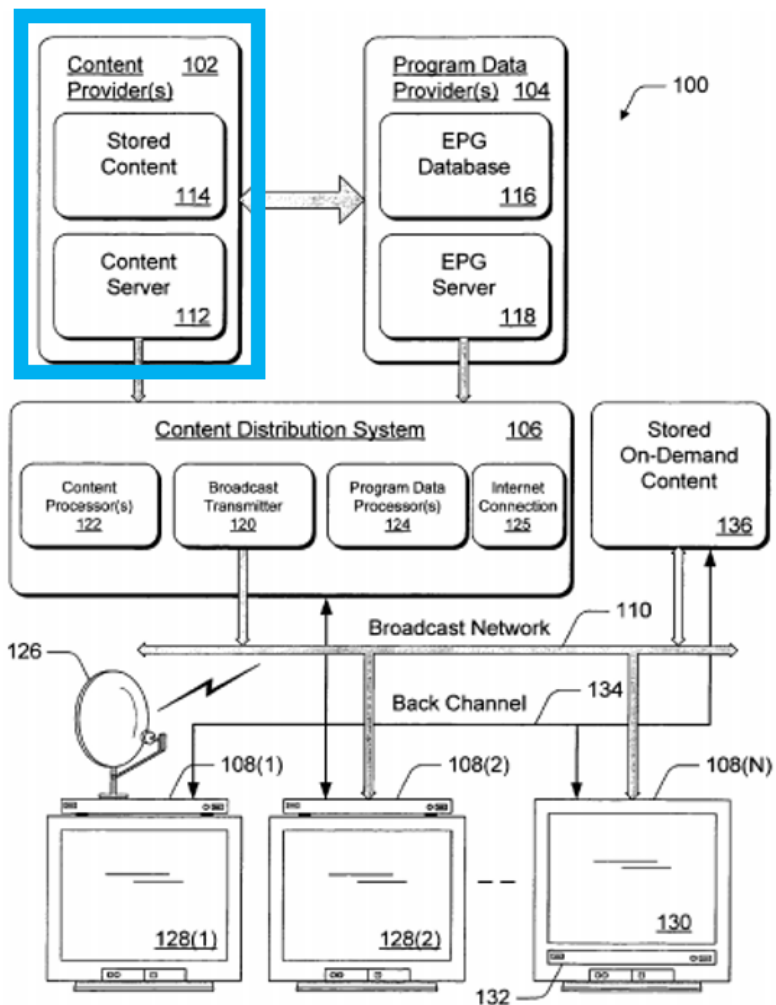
Content Provider(s) 102

Stored Content 114

Content Server 112

Program Data Provider(s) 104

EPG Database 116

EPG Server 118

100

Content Distribution System 106

Content Processor(s) 122

Broadcast Transmitter 120

Program Data Processor(s) 124

Internet Connection 125

Stored On-Demand Content 136

110

Broadcast Network

126

Back Channel

134

108(1)

108(2)

108(N)

128(1)

128(2)

130

132